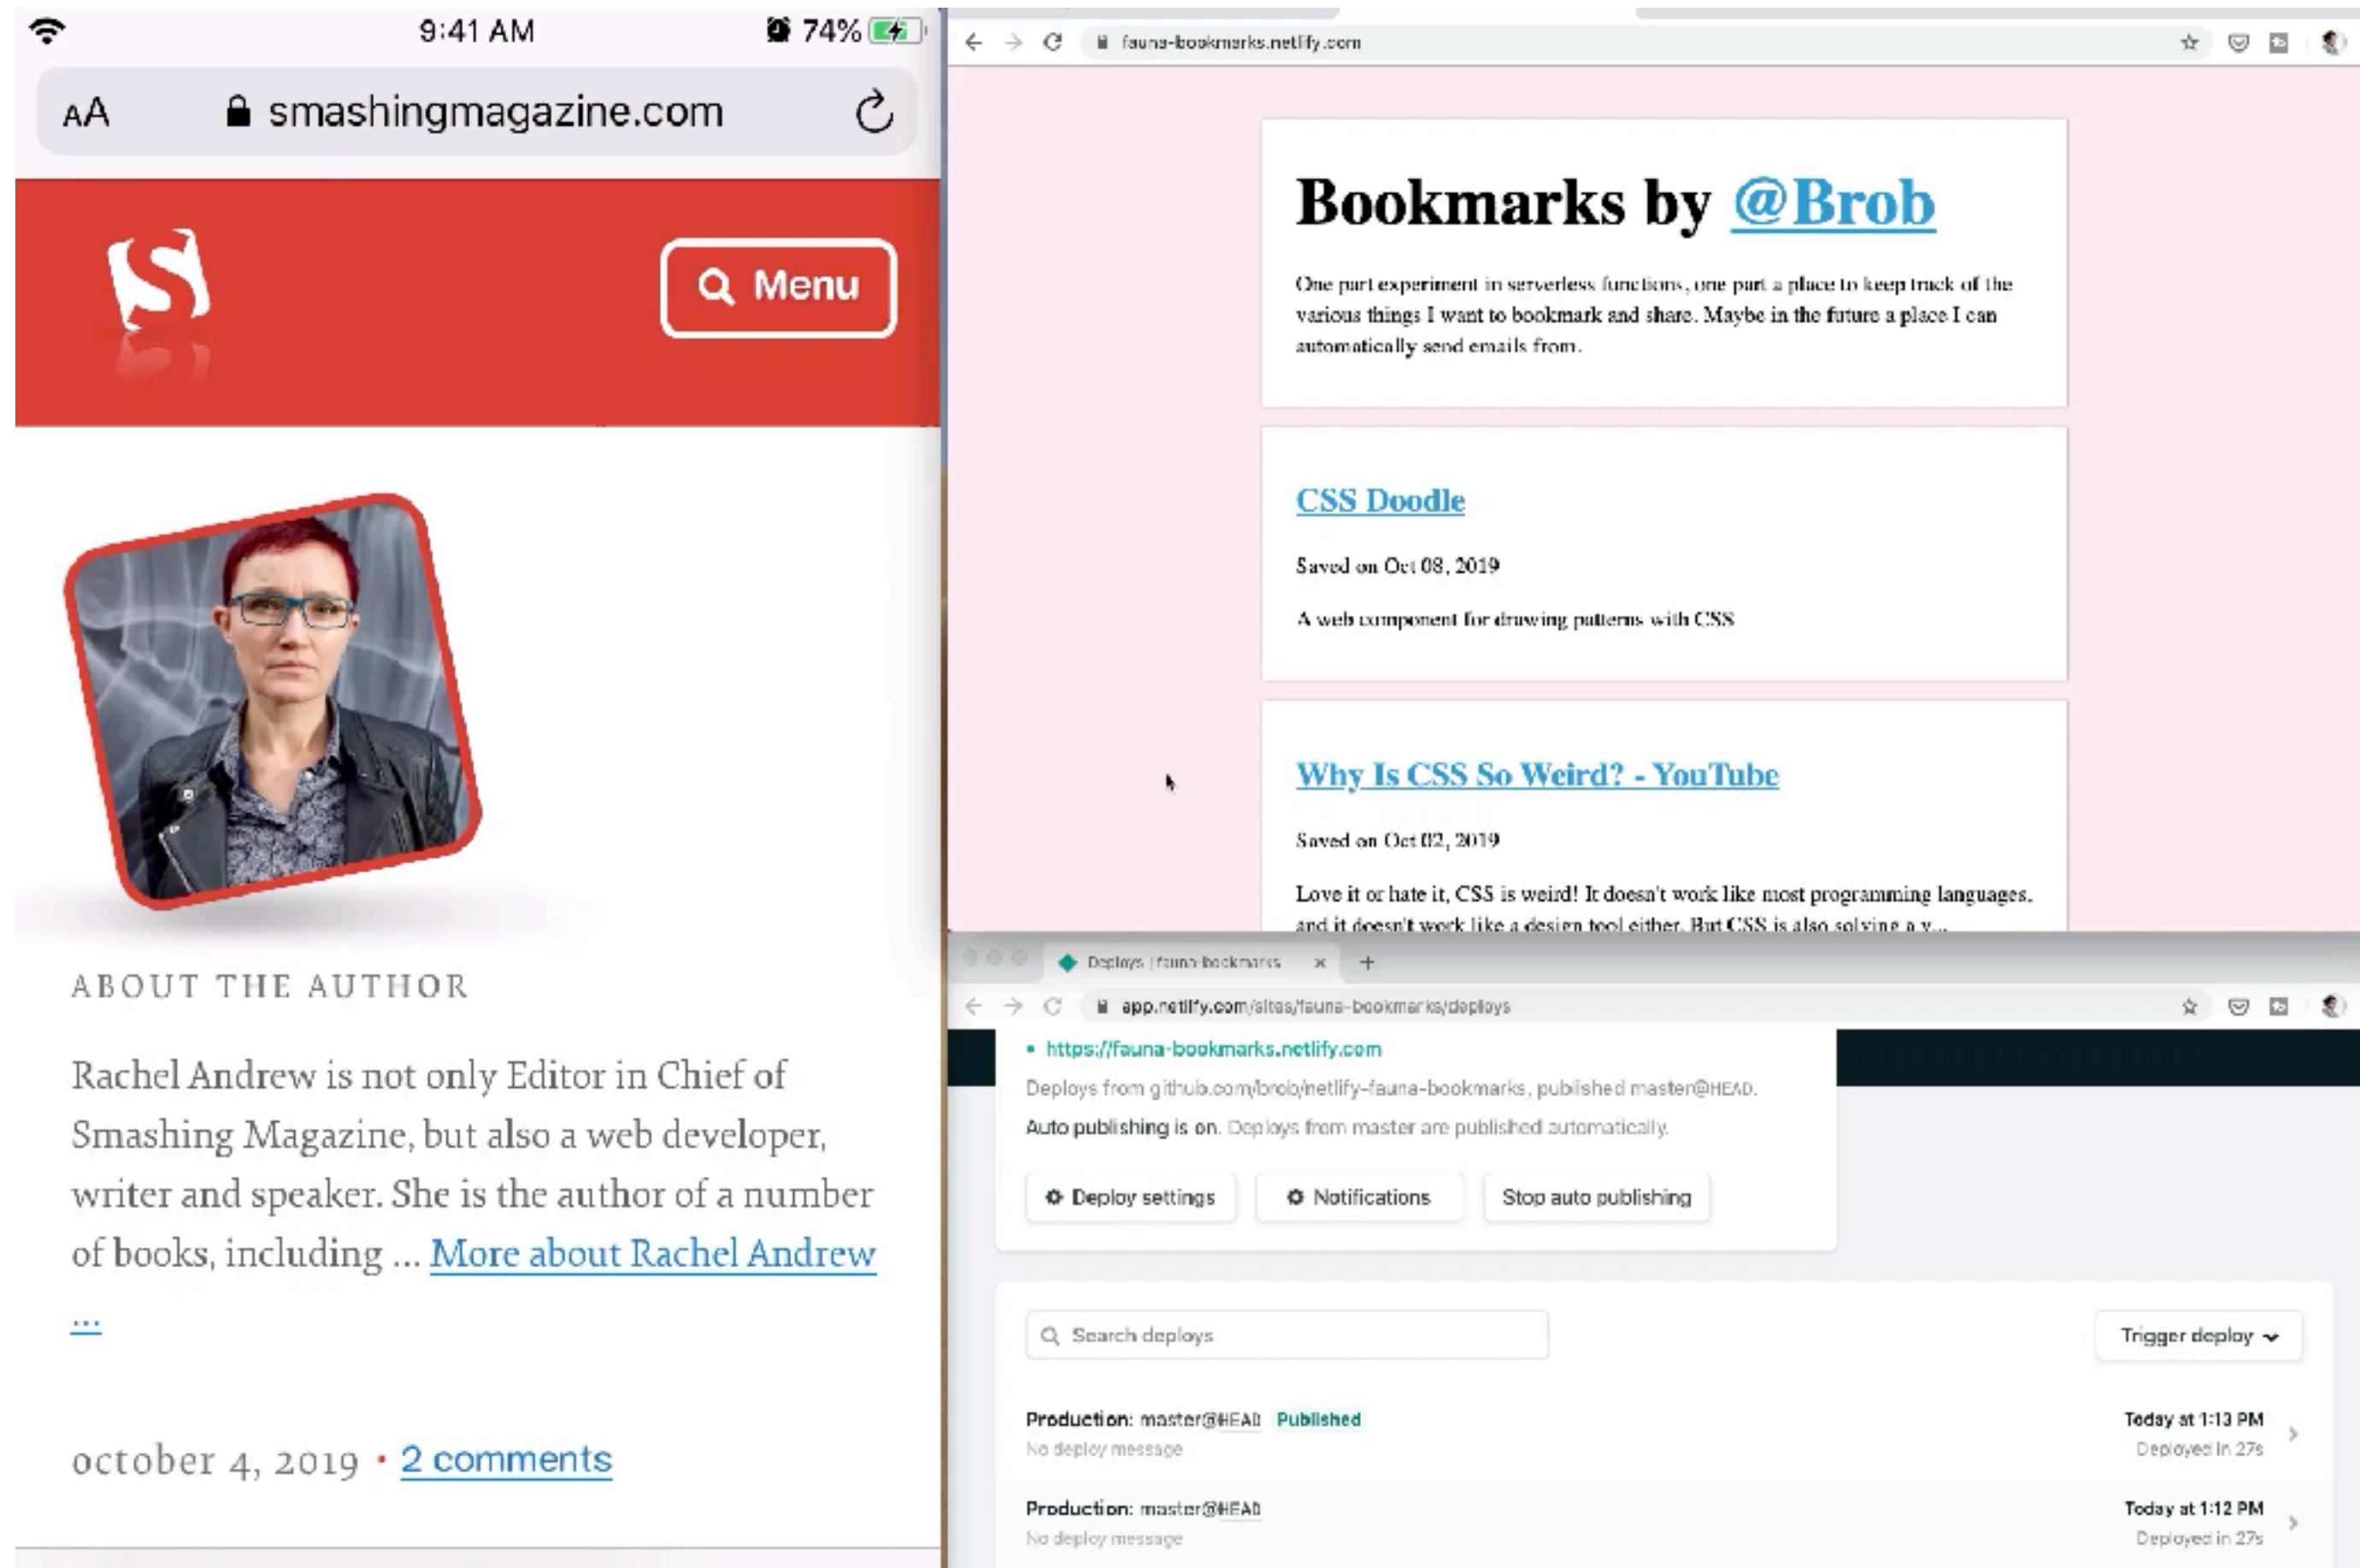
9:41 AM
74%

AA smashingmagazine.com

S

Menu

ABOUT THE AUTHOR

Rachel Andrew is not only Editor in Chief of Smashing Magazine, but also a web developer, writer and speaker. She is the author of a number of books, including … More about Rachel Andrew …

october 4, 2019 · 2 comments

fauna-bookmarks.netlify.com

Bookmarks by @Brob

One part experiment in serverless functions, one part a place to keep track of the various things I want to bookmark and share. Maybe in the future a place I can automatically send emails from.

CSS Doodle

Saved on Oct 08, 2019

A web component for drawing patterns with CSS

Why Is CSS So Weird? - YouTube

Saved on Oct 02, 2019

Love it or hate it, CSS is weird! It doesn't work like most programming languages, and it doesn't work like a design tool either. But CSS is also solving a v...

Deploys | fauna-bookmarks

app.netlify.com/sites/fauna-bookmarks/deploys

https://fauna-bookmarks.netlify.com

Deploys from github.com/brob/netlify-fauna-bookmarks, published master@HEAD.

Auto publishing is on. Deploys from master are published automatically.

Deploy settings
Notifications
Stop auto publishing

Search deploys

Trigger deploy

Production: master@HEAD Published
No deploy message
Today at 1:13 PM
Deployed in 27s

Production: master@HEAD
No deploy message
Today at 1:12 PM
Deployed in 27s